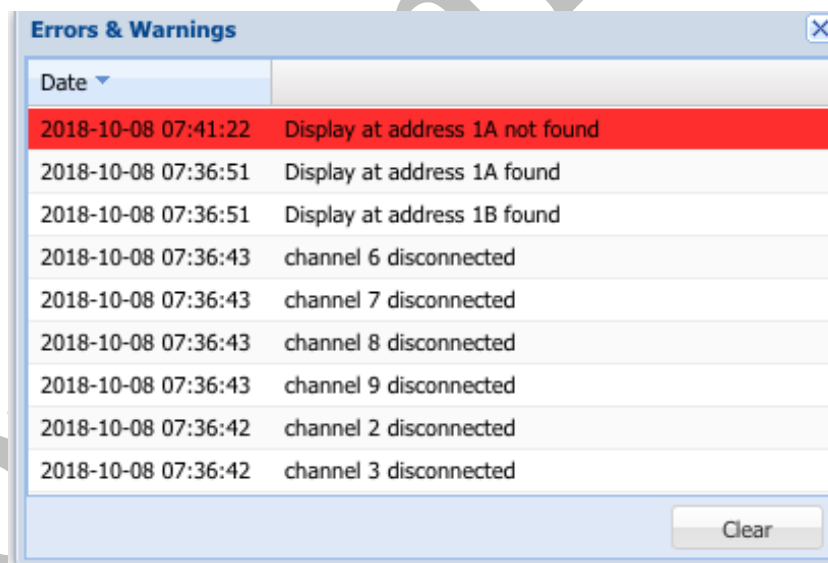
Errors & Warnings

| Date | |
|---|---|
| 2018-10-08 07:41:22 | Display at address 1A not found |
| 2018-10-08 07:36:51 | Display at address 1A found |
| 2018-10-08 07:36:51 | Display at address 1B found |
| 2018-10-08 07:36:43 | channel 6 disconnected |
| 2018-10-08 07:36:43 | channel 7 disconnected |
| 2018-10-08 07:36:43 | channel 8 disconnected |
| 2018-10-08 07:36:43 | channel 9 disconnected |
| 2018-10-08 07:36:42 | channel 2 disconnected |
| 2018-10-08 07:36:42 | channel 3 disconnected |

Clear